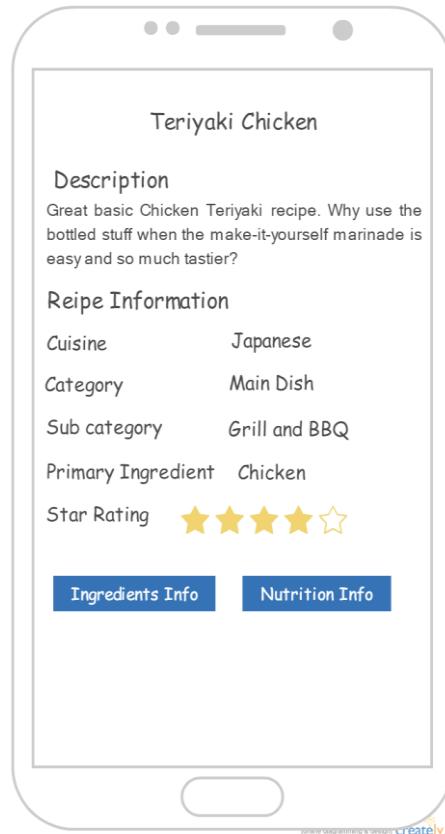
Teriyaki Chicken

Description

Great basic Chicken Teriyaki recipe. Why use the bottled stuff when the make-it-yourself marinade is easy and so much tastier?

Reipe Information

Cuisine Japanese

Category Main Dish

Sub category Grill and BBQ

Primary Ingredient Chicken

Star Rating

Ingredients Info

Nutrition Info

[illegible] Creately